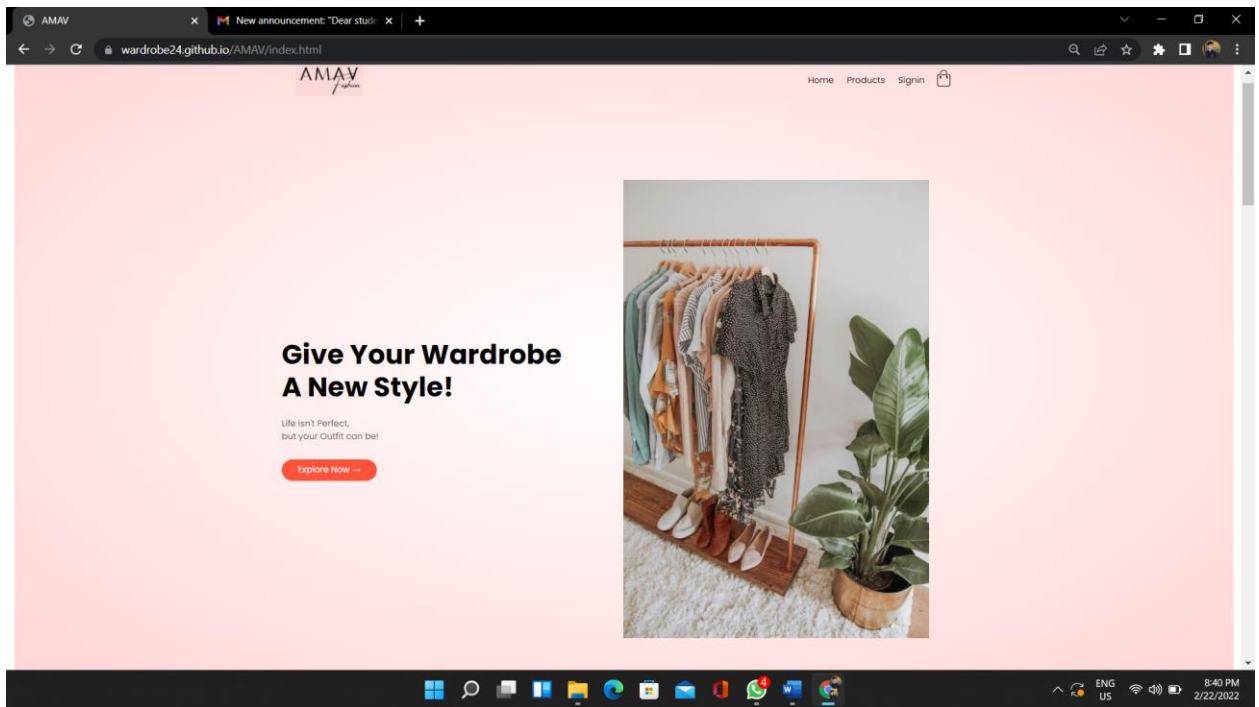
AMAV
New announcement: "Dear stude
wardrobe24.github.io/AMAV/index.html

AMAV
Fashion

Home Products Signin

Give Your Wardrobe A New Style!

Life isn't Perfect,
but your Outfit can be!

Explore Now →

4

ENG
US

8:40 PM
2/22/2022